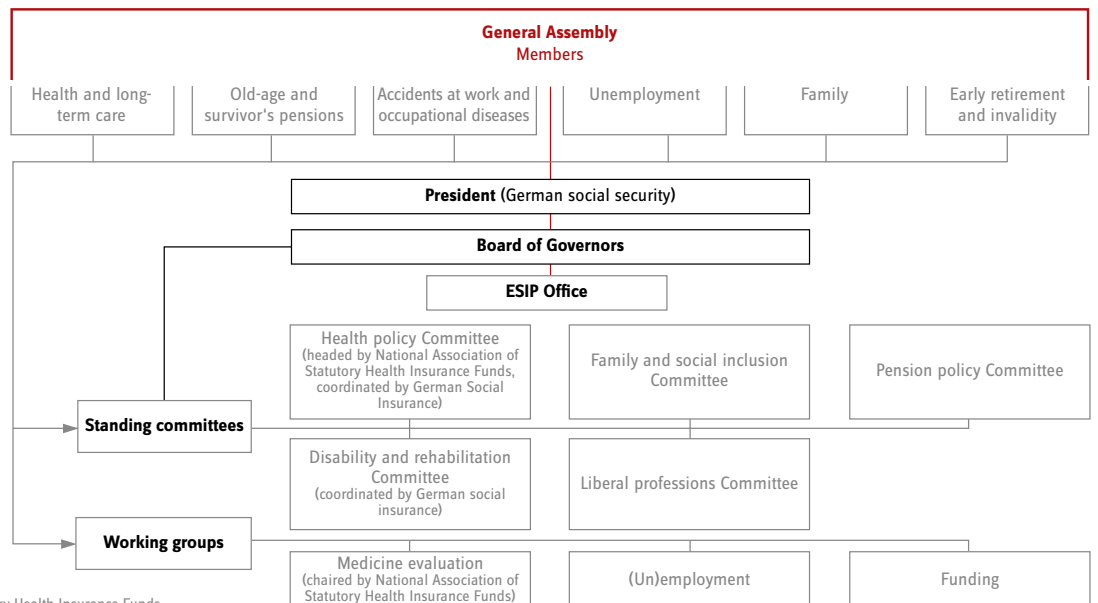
General Assembly
Members

Health and long-term care

Old-age and survivor's pensions

Accidents at work and occupational diseases

Unemployment

Family

Early retirement and invalidity

President (German social security)

Board of Governors

ESIP Office

Health policy Committee (headed by National Association of Statutory Health Insurance Funds, coordinated by German Social Insurance)

Family and social inclusion Committee

Pension policy Committee

Standing committees

Disability and rehabilitation Committee (coordinated by German social insurance)

Liberal professions Committee

Working groups

Medicine evaluation (chaired by National Association of Statutory Health Insurance Funds)

(Un)employment

Funding

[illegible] Health Insurance Funds